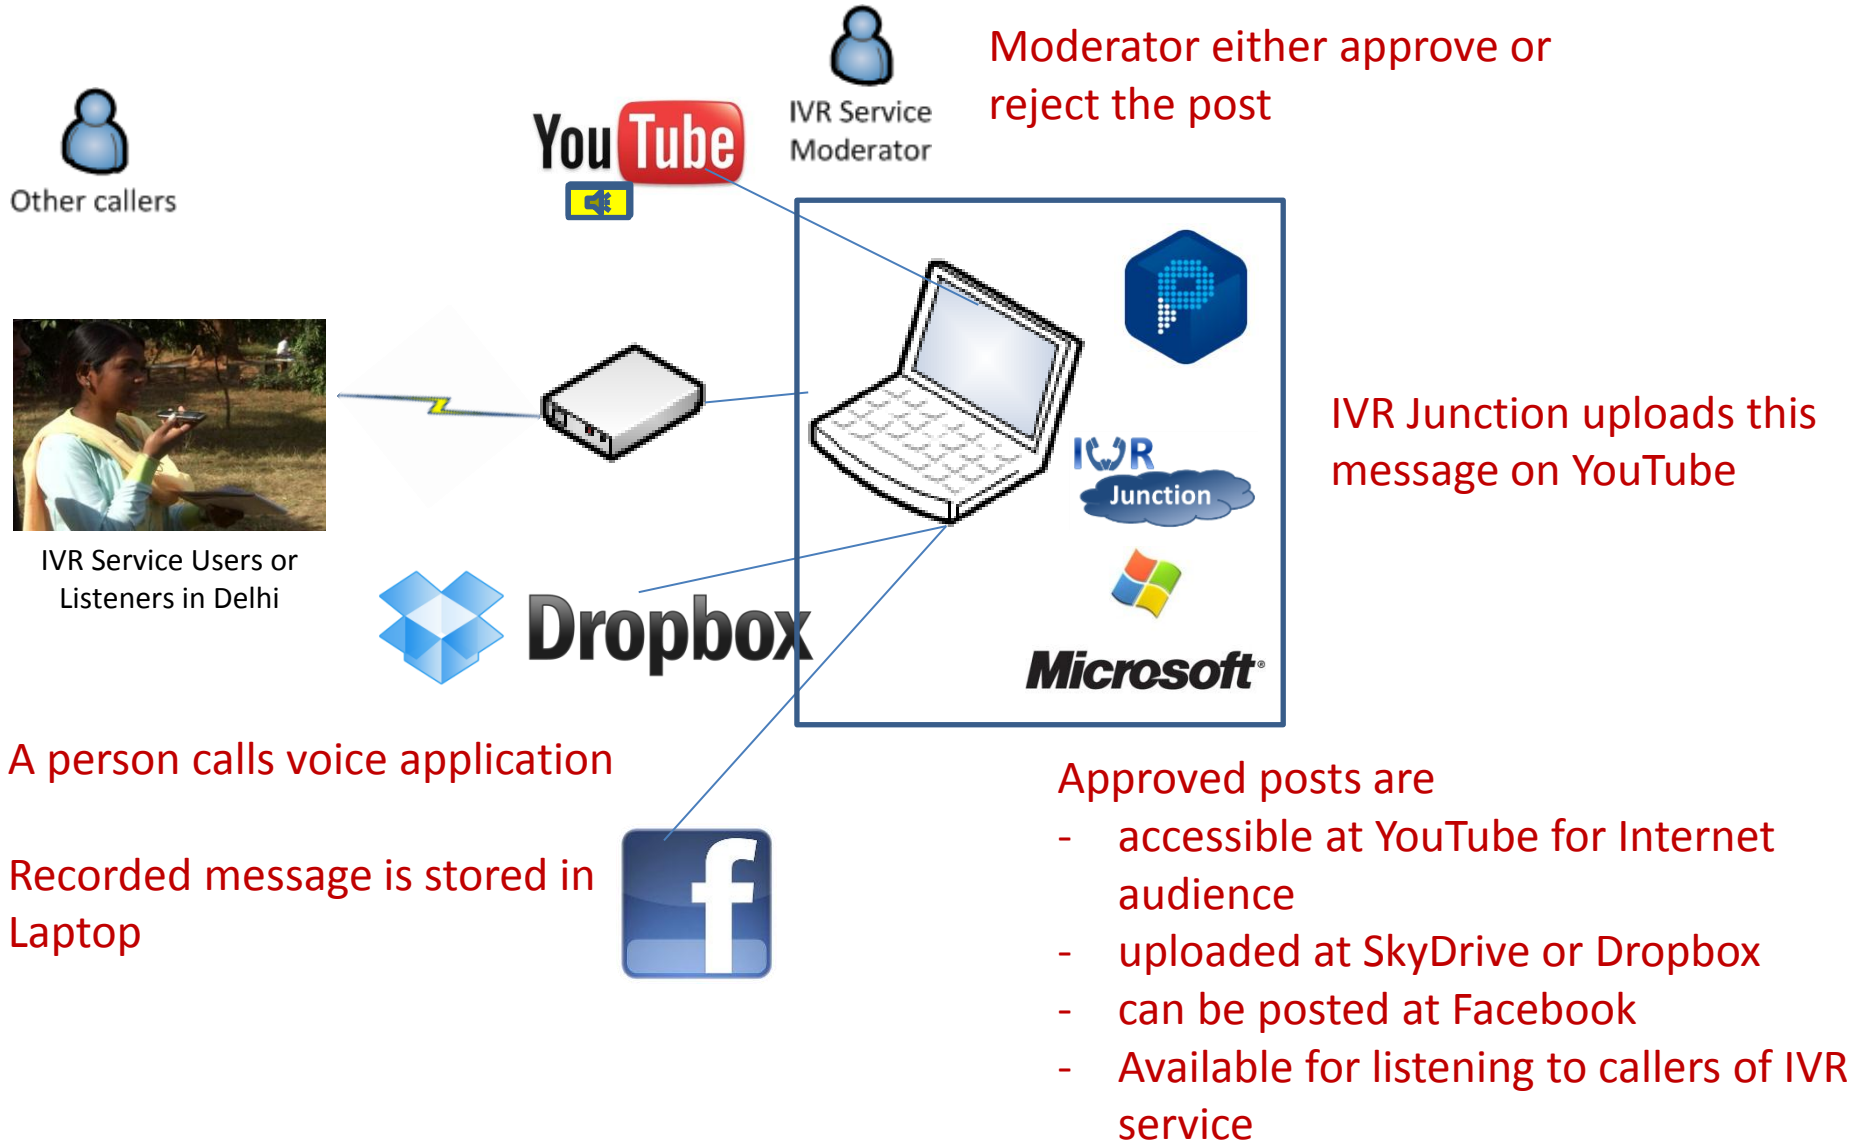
Other callers

YouTube

IVR Service Moderator

Moderator either approve or reject the post

IVR Service Users or Listeners in Delhi

IVR Junction

Microsoft

IVR Junction uploads this message on YouTube

Dropbox

A person calls voice application

Recorded message is stored in Laptop

f

Approved posts are
- accessible at YouTube for Internet audience
- uploaded at SkyDrive or Dropbox
- can be posted at Facebook
- Available for listening to callers of IVR service